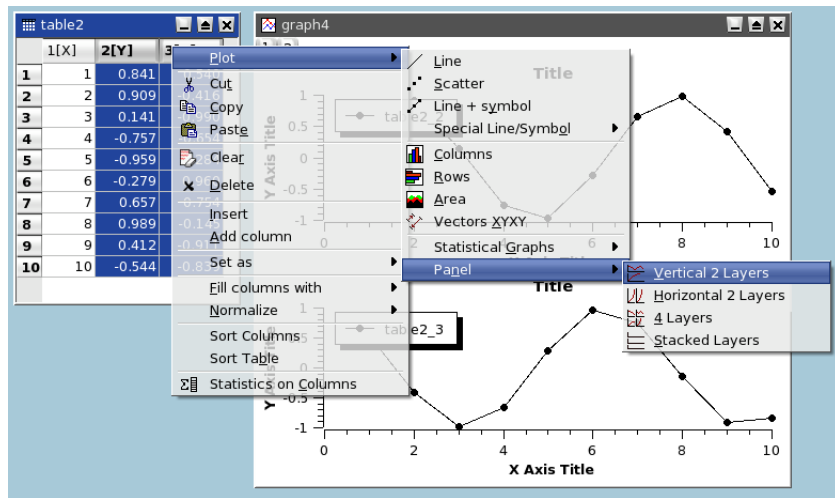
table2

| | 1[X] | 2[Y] | 3[ |
|---|---|---|---|
| 1 | 1 | 0.841 | |
| 2 | 2 | 0.909 | |
| 3 | 3 | 0.141 | |
| 4 | 4 | -0.757 | |
| 5 | 5 | -0.959 | |
| 6 | 6 | -0.279 | |
| 7 | 7 | 0.657 | |
| 8 | 8 | 0.989 | |
| 9 | 9 | 0.412 | |
| 10 | 10 | -0.544 | |

graph4

Plot
Cut
Copy
Paste
Clear
Delete
Insert
Add column
Set as
Fill columns with
Normalize
Sort Columns
Sort Table
Statistics on Columns

Line
Scatter
Line + symbol
Special Line/Symbol
Columns
Rows
Area
Vectors XYXY
Statistical Graphs
Panel

Vertical 2 Layers
Horizontal 2 Layers
4 Layers
Stacked Layers

Title
Y Axis Title
table2_2
0 2 6 8 10
Title
table2_3
Y
-0.5
-1
0 2 4 6 8 10
X Axis Title